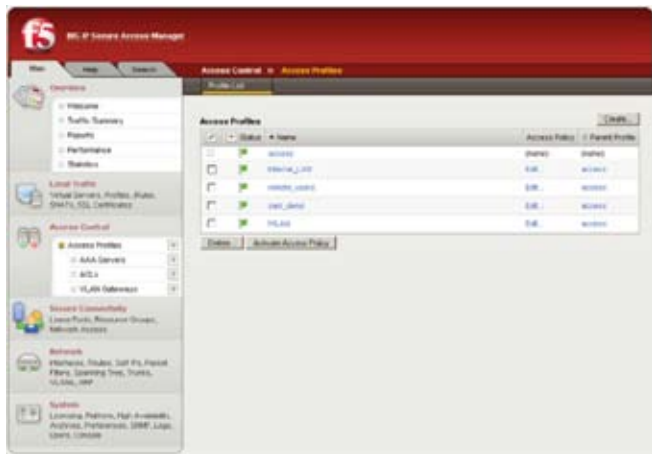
f5 BIG-IP Secure Access Manager

Main Help Search

Overview
Welcome
Traffic Summary
Reports
Performance
Statistics

Local Traffic
Virtual Servers, Profiles, iRules, SNATs, SSL Certificates

Access Control
Access Profiles
AAA Servers
ACLs
VLAN Gateways

Secure Connectivity
Lease Pools, Resource Groups, Network Access

Network
Interfaces, Routes, Self IPs, Packet Filters, Spanning Tree, Trunks, VLANs, ARP

System
Licensing, Platform, High Availability, Archives, Preferences, SNMP, Logs, Users, Console

Access Control » Access Profiles

Profile List

Access Profiles

Create...

| | Status | Name | Access Policy | Parent Profile |
|---|---|---|---|---|
| | | access | (none) | (none) |
| | | internal_corp | Edit... | access |
| | | remote_users | Edit... | access |
| | | user_demo | Edit... | access |
| | | VALain | Edit... | access |

Delete... Activate Access Policy